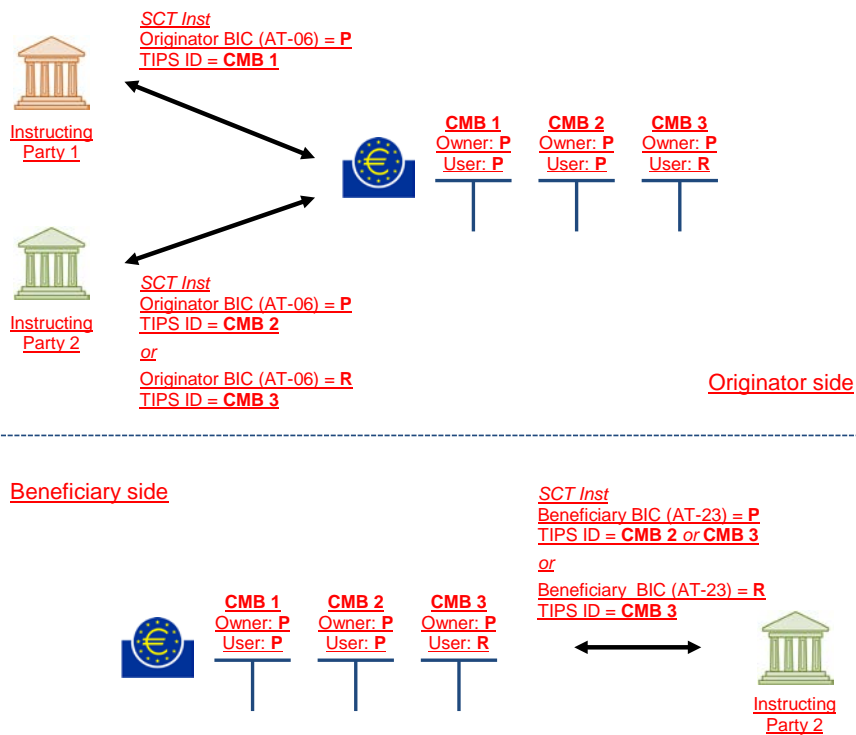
Instructing Party 1

SCT Inst
Originator BIC (AT-06) = **P**
TIPS ID = **CMB 1**

€

**CMB 1**
Owner: **P**
User: **P**

**CMB 2**
Owner: **P**
User: **P**

**CMB 3**
Owner: **P**
User: **R**

Instructing Party 2

SCT Inst
Originator BIC (AT-06) = **P**
TIPS ID = **CMB 2**
or
Originator BIC (AT-06) = **R**
TIPS ID = **CMB 3**

Originator side

Beneficiary side

SCT Inst
Beneficiary BIC (AT-23) = **P**
TIPS ID = **CMB 2** or **CMB 3**
or
Beneficiary BIC (AT-23) = **R**
TIPS ID = **CMB 3**

€

**CMB 1**
Owner: **P**
User: **P**

**CMB 2**
Owner: **P**
User: **P**

**CMB 3**
Owner: **P**
User: **R**

Instructing Party 2